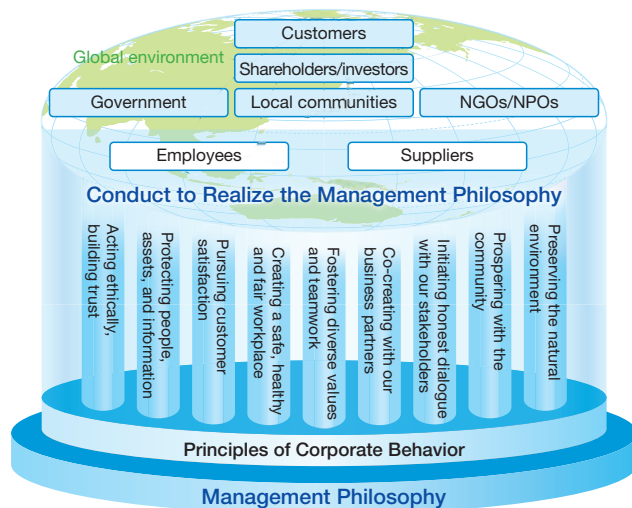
Customers

Global environment

Shareholders/investors

Government

Local communities

NGOs/NPOs

Employees

Suppliers

Conduct to Realize the Management Philosophy

Acting ethically, building trust

Protecting people, assets, and information

Pursuing customer satisfaction

Creating a safe, healthy and fair workplace

Fostering diverse values and teamwork

Co-creating with our business partners

Initiating honest dialogue with our stakeholders

Prospering with the community

Preserving the natural environment

Principles of Corporate Behavior

Management Philosophy